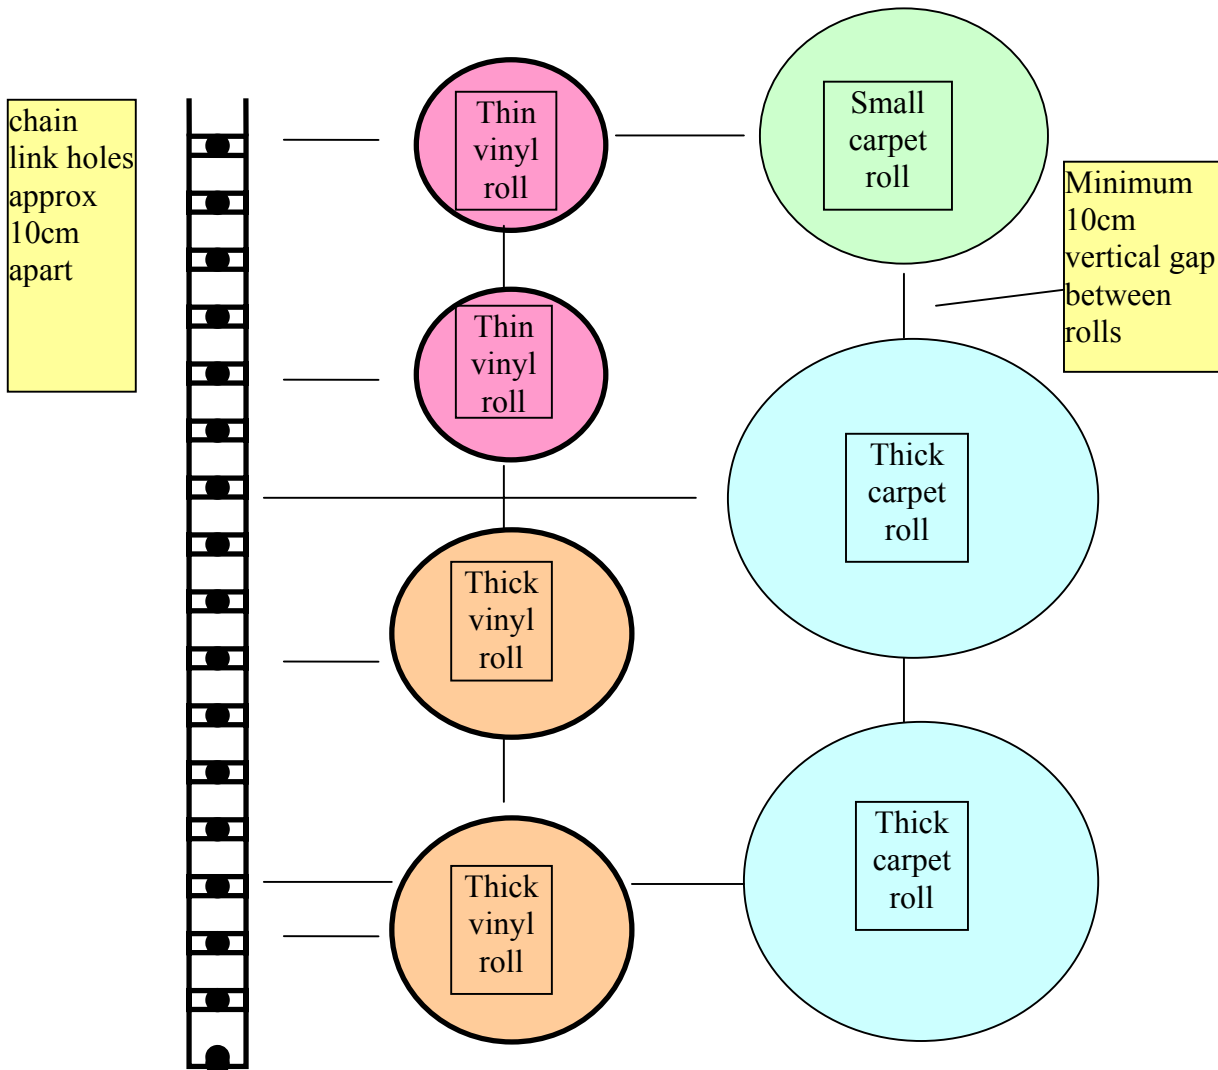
chain link holes approx 10cm apart

Thin vinyl roll

Small carpet roll

Minimum 10cm vertical gap between rolls

Thin vinyl roll

Thick carpet roll

Thick vinyl roll

Thick vinyl roll

Thick carpet roll